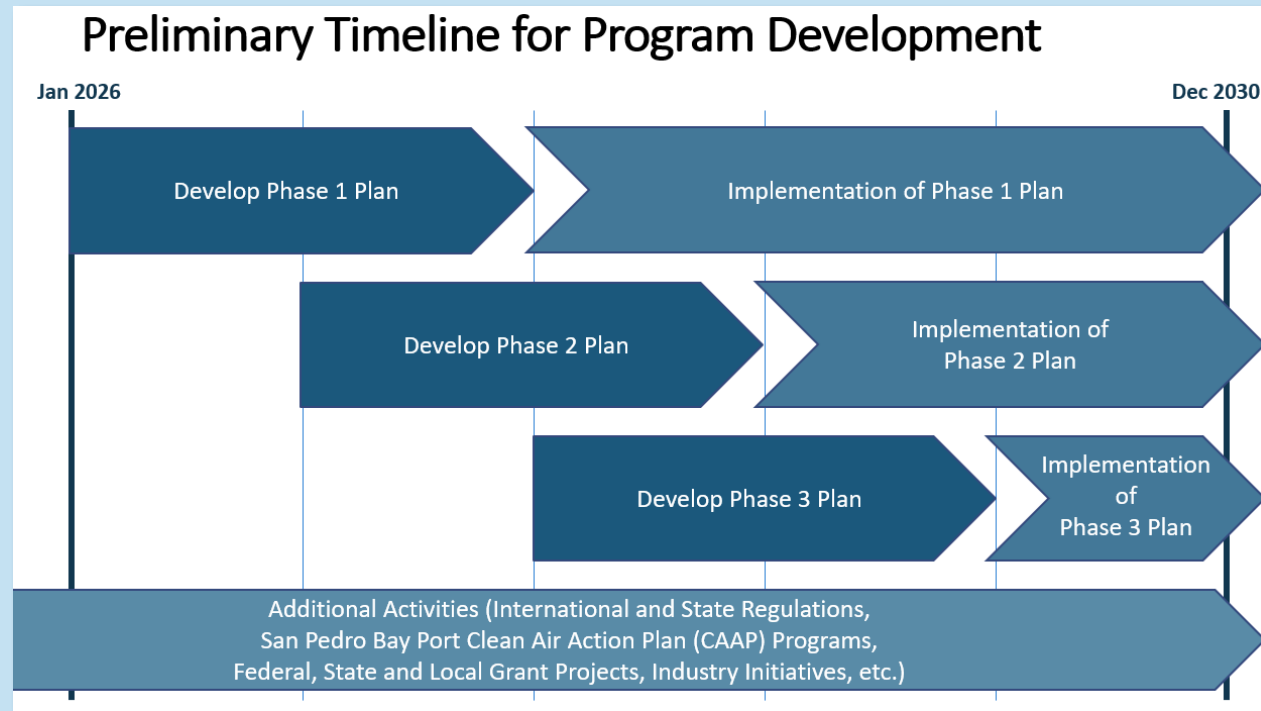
Preliminary Timeline for Program Development

Jan 2026

Dec 2030

Develop Phase 1 Plan

Implementation of Phase 1 Plan

Develop Phase 2 Plan

Implementation of Phase 2 Plan

Develop Phase 3 Plan

Implementation of Phase 3 Plan

Additional Activities (International and State Regulations, San Pedro Bay Port Clean Air Action Plan (CAAP) Programs, Federal, State and Local Grant Projects, Industry Initiatives, etc.)